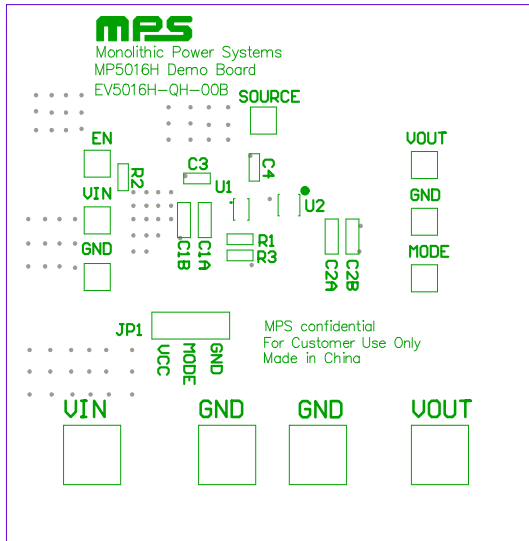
MPS
Monolithic Power Systems
MP5016H Demo Board
EV5016H-QH-00B

SOURCE
EN
R2
C3
C4
U1
VOUT
VIN
U2
GND
C1B
C1A
R1
R3
C2A
C2B
GND
MODE

JP1
VCC
MODE
GND

MPS confidential
For Customer Use Only
Made in China

VIN
GND
GND
VOUT